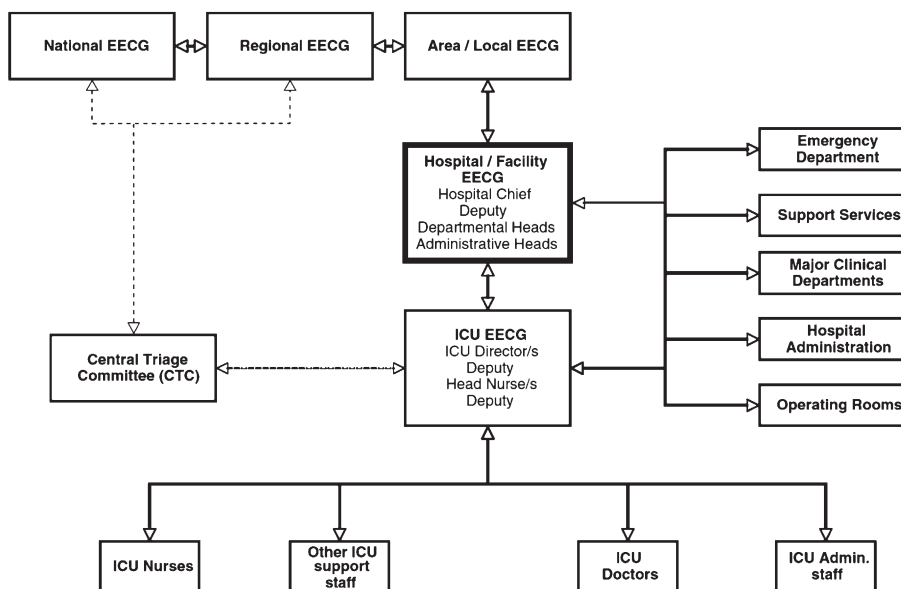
National EECG

Regional EECG

Area / Local EECG

Hospital / Facility EECG
Hospital Chief
Deputy
Departmental Heads
Administrative Heads

Emergency Department

Support Services

Major Clinical Departments

Hospital Administration

Operating Rooms

Central Triage Committee (CTC)

ICU EECG
ICU Director/s
Deputy
Head Nurse/s
Deputy

ICU Nurses

Other ICU support staff

ICU Doctors

ICU Admin. staff